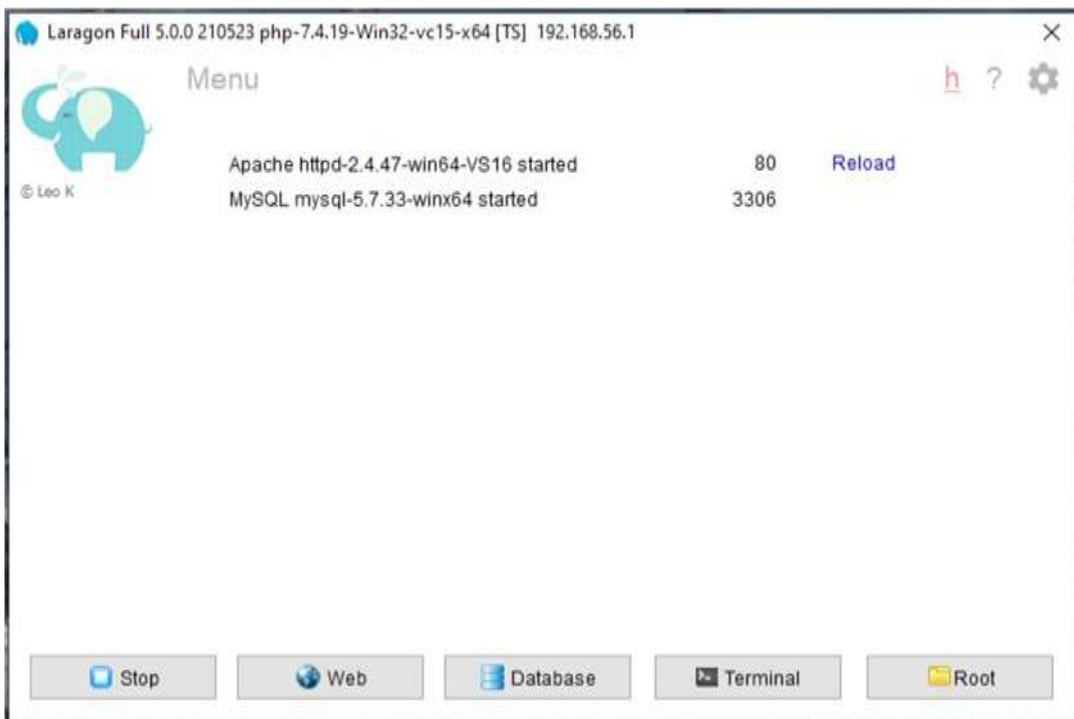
Laragon Full 5.0.0 210523 php-7.4.19-Win32-vc15-x64 [TS] 192.168.56.1

×

Menu

h ?

© Leo K

| | | |
|---|---|---|
| Apache httpd-2.4.47-win64-VS16 started | 80 | Reload |
| MySQL mysql-5.7.33-winx64 started | 3306 | |

Stop

Web

Database

Terminal

Root